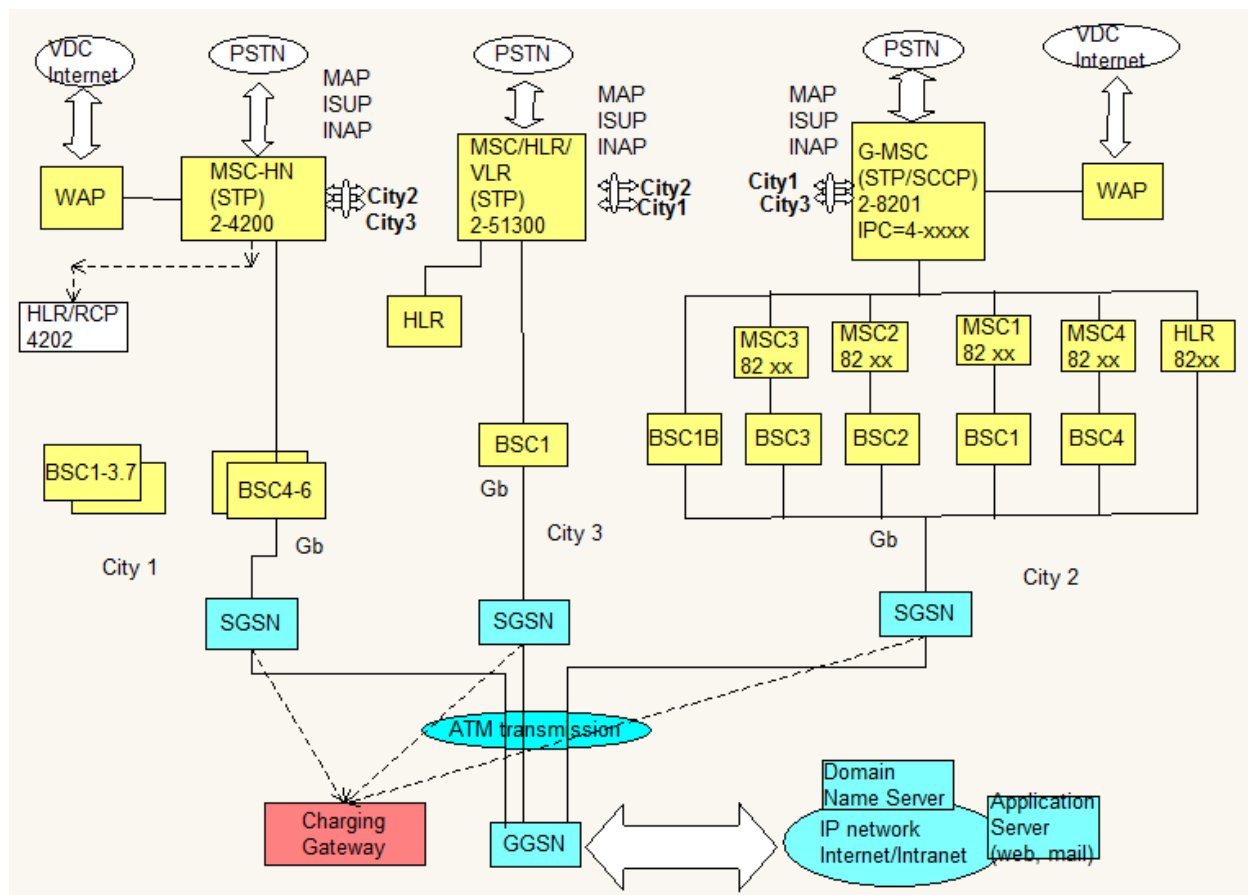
VDC Internet

PSTN

MAP
ISUP
INAP

WAP

MSC-HN (STP) 2-4200

City2
City3

HLR/RCP 4202

BSC1-3.7

BSC4-6

Gb

City 1

SGSN

PSTN

MAP
ISUP
INAP

MSC/HLR/ VLR (STP) 2-51300

City2
City1

HLR

BSC1

Gb

City 3

SGSN

PSTN

VDC Internet

MAP
ISUP
INAP

City1
City3

G-MSC (STP/SCCP) 2-8201 IPC=4-xxxx

WAP

MSC3 82 xx

MSC2 82 xx

MSC1 82 xx

MSC4 82 xx

HLR 82xx

BSC1B

BSC3

BSC2

BSC1

BSC4

Gb

City 2

SGSN

ATM transmission

Charging Gateway

GGSN

Domain Name Server

IP network Internet/Intranet

Application Server (web, mail)